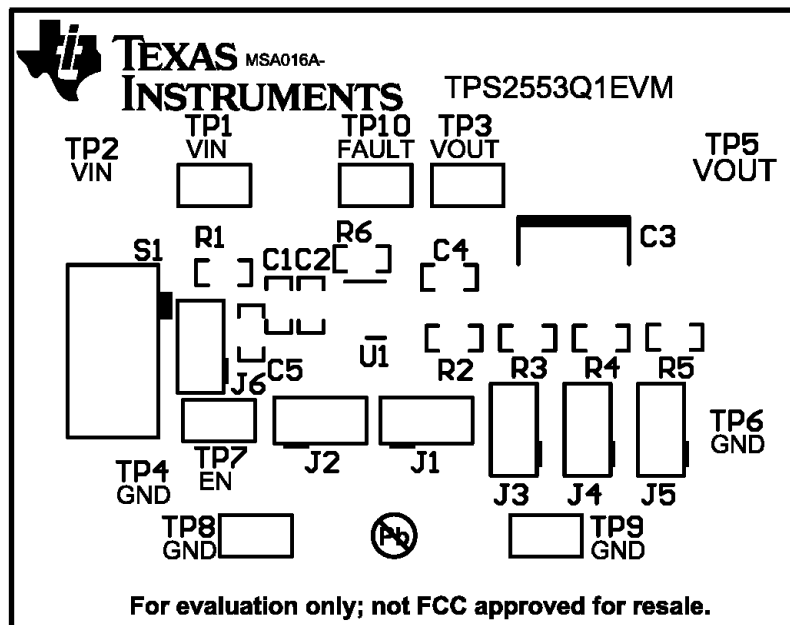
TEXAS INSTRUMENTS MSA016A-

TPS2553Q1EVM

TP2 VIN

TP1 VIN

TP10 FAULT

TP3 VOUT

TP5 VOUT

S1

R1

C1 C2

R6

C4

C3

U1

C5

R2

R3

R4

R5

J6

TP6 GND

TP4 GND

TP7 EN

J2

J1

J3

J4

J5

TP8 GND

Pb

TP9 GND

For evaluation only; not FCC approved for resale.